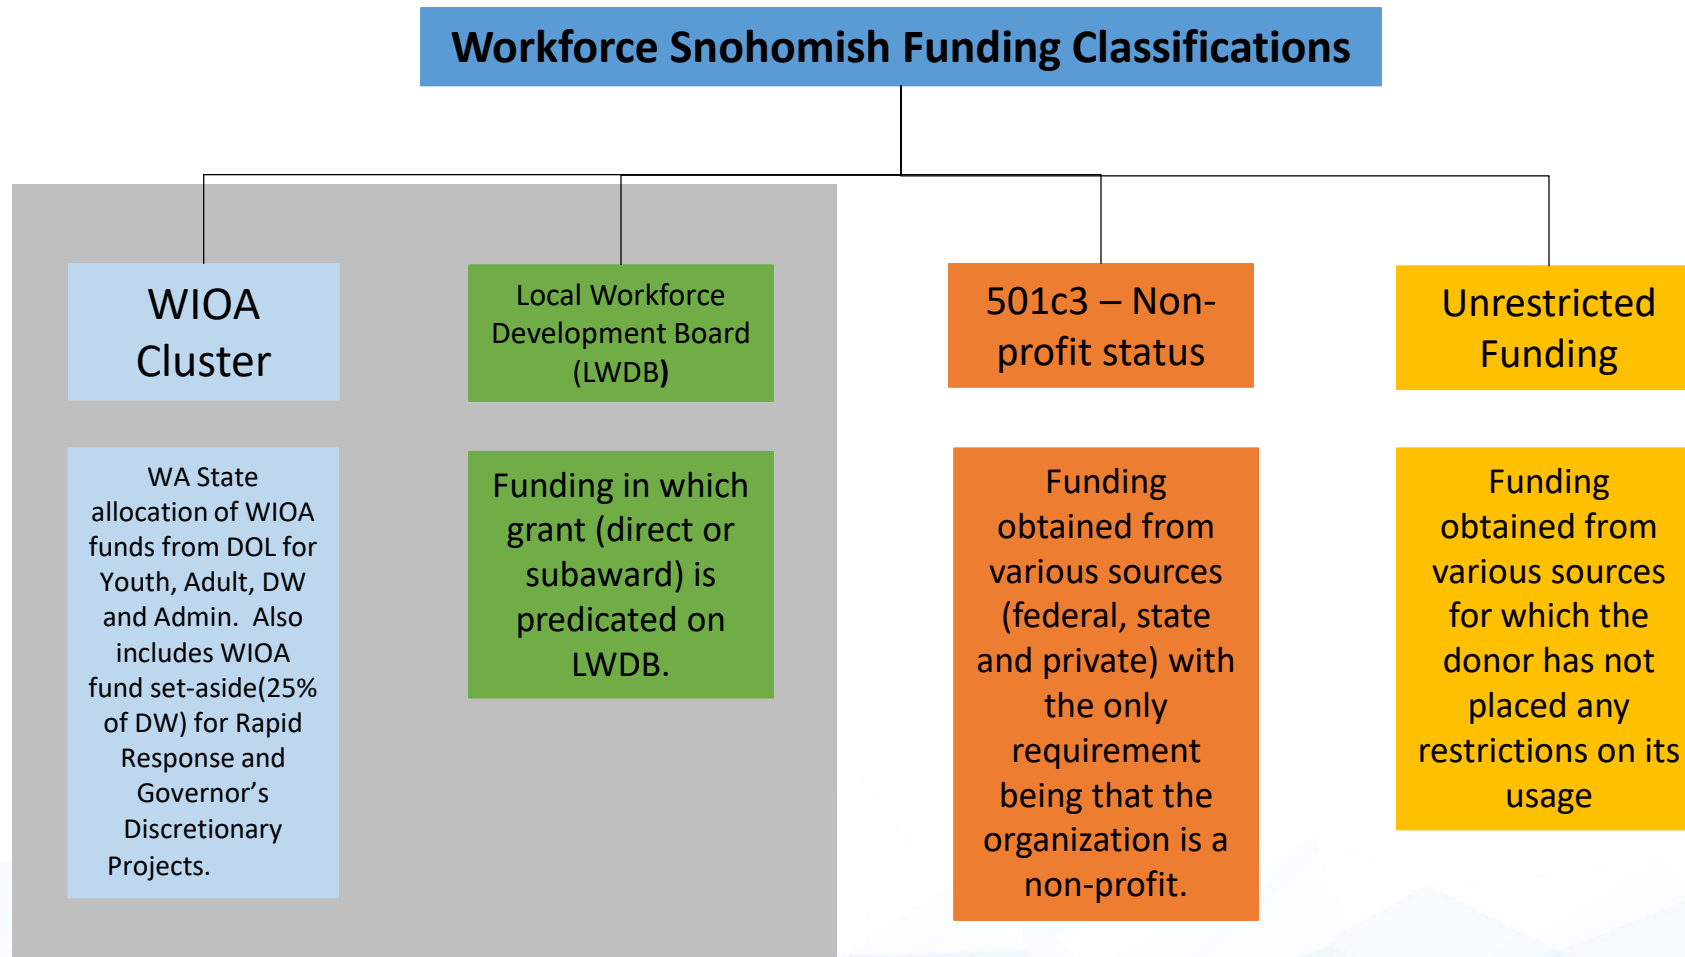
Workforce Snohomish Funding Classifications

WIOA Cluster

WA State allocation of WIOA funds from DOL for Youth, Adult, DW and Admin. Also includes WIOA fund set-aside(25% of DW) for Rapid Response and Governor’s Discretionary Projects.

Local Workforce Development Board (LWDB)

Funding in which grant (direct or subaward) is predicated on LWDB.

501c3 – Non-profit status

Funding obtained from various sources (federal, state and private) with the only requirement being that the organization is a non-profit.

Unrestricted Funding

Funding obtained from various sources for which the donor has not placed any restrictions on its usage